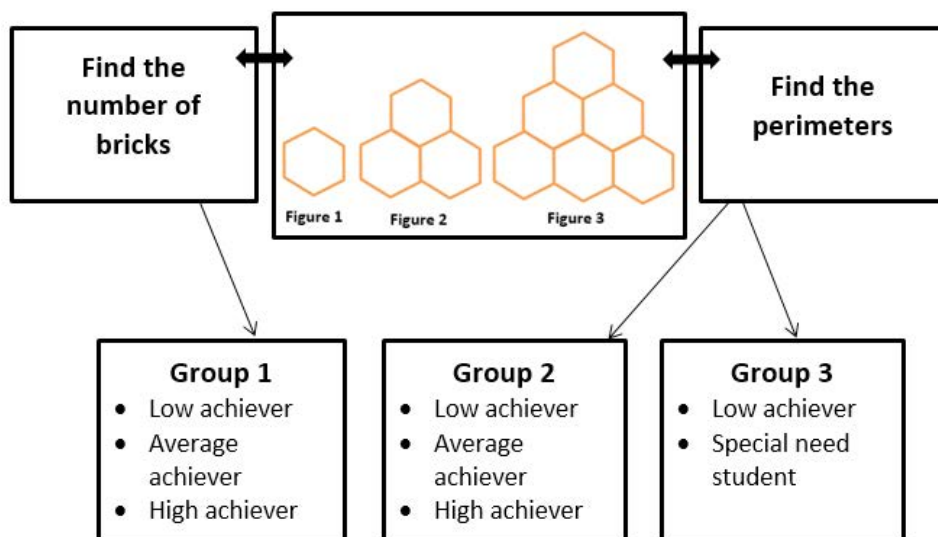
Find the number of bricks

Figure 1
Figure 2
Figure 3

Find the perimeters

Group 1
- Low achiever
- Average achiever
- High achiever

Group 2
- Low achiever
- Average achiever
- High achiever

Group 3
- Low achiever
- Special need student